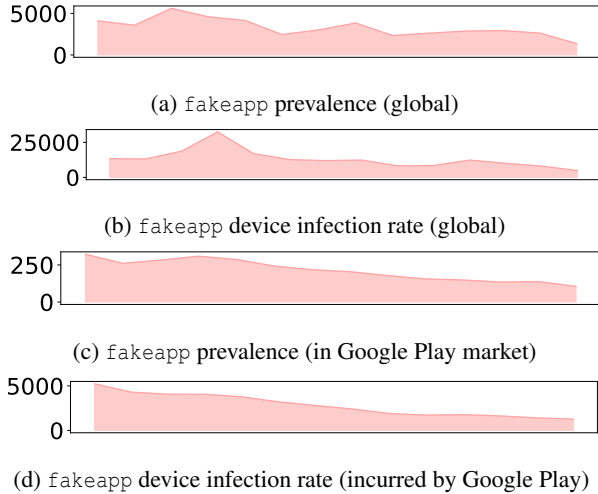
5000
0
(a) fakeapp prevalence (global)

25000
0
(b) fakeapp device infection rate (global)

250
0
(c) fakeapp prevalence (in Google Play market)

5000
0
(d) fakeapp device infection rate (incurred by Google Play)